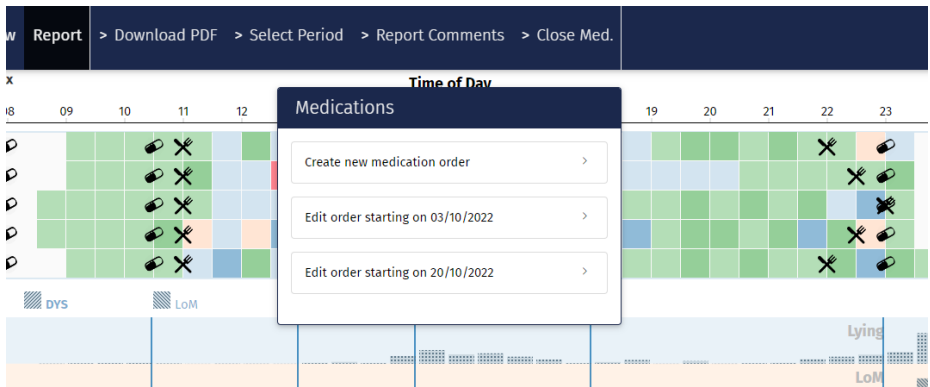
w Report > Download PDF > Select Period > Report Comments > Close Med.

x

Time of Day

08 09 10 11 12 19 20 21 22 23

Medications

Create new medication order >

Edit order starting on 03/10/2022 >

Edit order starting on 20/10/2022 >

DYS LoM

Lying

LoM